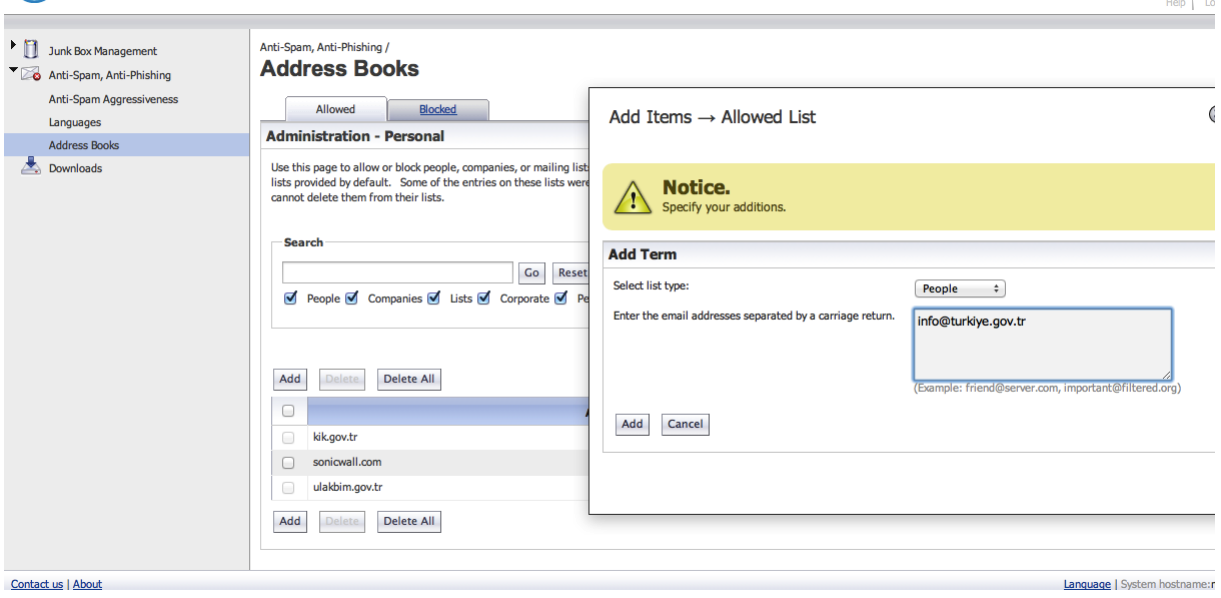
Help | Lo

Junk Box Management
Anti-Spam, Anti-Phishing
Anti-Spam Aggressiveness
Languages
Address Books
Downloads

Anti-Spam, Anti-Phishing /
Address Books

Allowed
Blocked

Administration - Personal

Use this page to allow or block people, companies, or mailing list lists provided by default. Some of the entries on these lists were cannot delete them from their lists.

Search

Go
Reset

People Companies Lists Corporate Pe

Add Delete Delete All

kik.gov.tr
sonicwall.com
ulakbim.gov.tr

Add Delete Delete All

Add Items → Allowed List

Notice.
Specify your additions.

Add Term

Select list type:
People

Enter the email addresses separated by a carriage return.
info@turkiye.gov.tr
(Example: friend@server.com, important@filtered.org)

Add Cancel

Contact us | About

Language | System hostname: